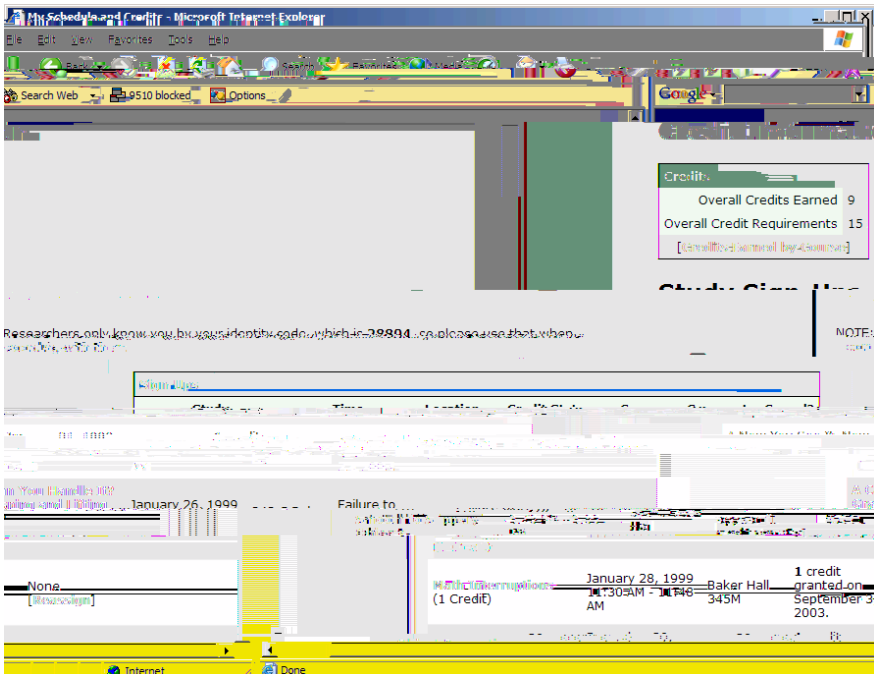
My Schedule and Credits - Microsoft Internet Explorer

File Edit View Favorites Tools Help

Back Search Favorites

Search Web 9510 blocked Options

Google

Credit Status

Overall Credits Earned 9
Overall Credit Requirements 15
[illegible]

Study Sign-Ups

Researchers only know you by your identity code, which is 28894, so please use that when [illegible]

NOTE:

Sign-Ups

Study Time Location Credit Status

January 26, 1999

Failure to

None
[Reassign]

Math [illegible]
(1 Credit)

January 28, 1999
11:30AM - 11:48 AM

Baker Hall 345M

1 credit granted on September 3 2003.

Internet

Done